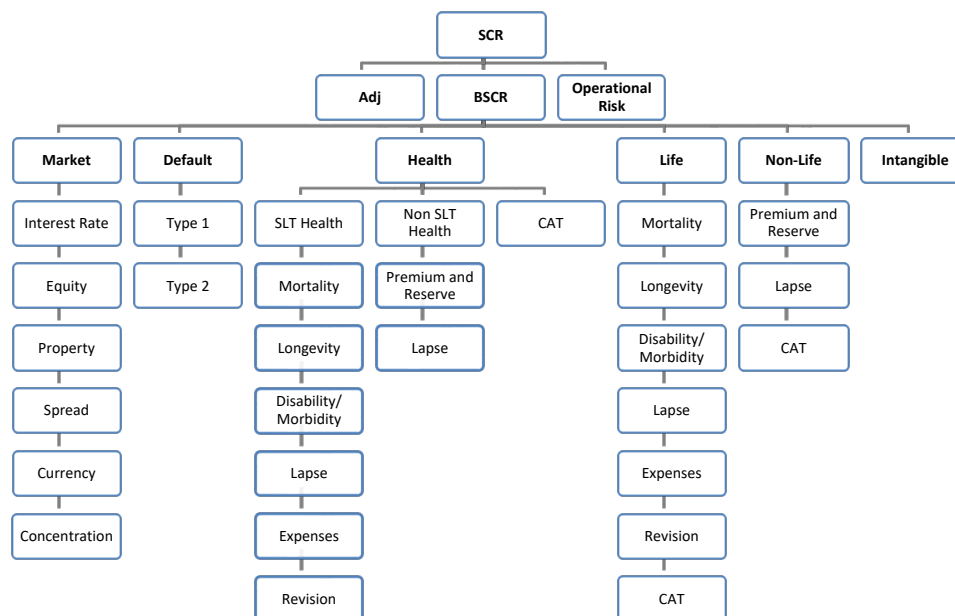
SCR

Adj

BSCR

Operational Risk

Market

Interest Rate

Equity

Property

Spread

Currency

Concentration

Default

Type 1

Type 2

Health

SLT Health

Mortality

Longevity

Disability/ Morbidity

Lapse

Expenses

Revision

Non SLT Health

Premium and Reserve

Lapse

CAT

Life

Mortality

Longevity

Disability/ Morbidity

Lapse

Expenses

Revision

CAT

Non-Life

Premium and Reserve

Lapse

CAT

Intangible